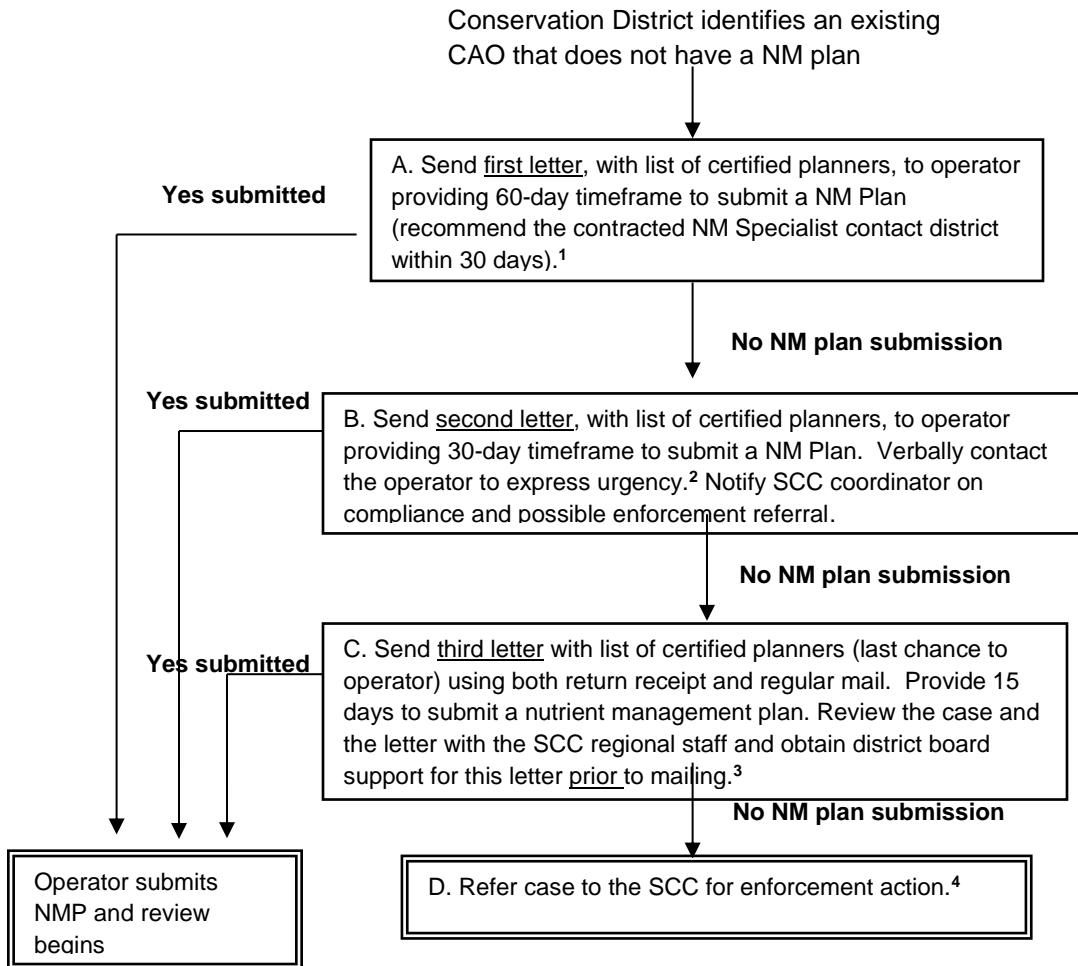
Conservation District identifies an existing CAO that does not have a NM plan

A. Send first letter, with list of certified planners, to operator providing 60-day timeframe to submit a NM Plan (recommend the contracted NM Specialist contact district within 30 days).$^{1}$

Yes submitted

No NM plan submission

Yes submitted

B. Send second letter, with list of certified planners, to operator providing 30-day timeframe to submit a NM Plan. Verbally contact the operator to express urgency.$^{2}$ Notify SCC coordinator on compliance and possible enforcement referral.

No NM plan submission

Yes submitted

C. Send third letter with list of certified planners (last chance to operator) using both return receipt and regular mail. Provide 15 days to submit a nutrient management plan. Review the case and the letter with the SCC regional staff and obtain district board support for this letter prior to mailing.$^{3}$

No NM plan submission

Operator submits NMP and review begins

D. Refer case to the SCC for enforcement action.$^{4}$